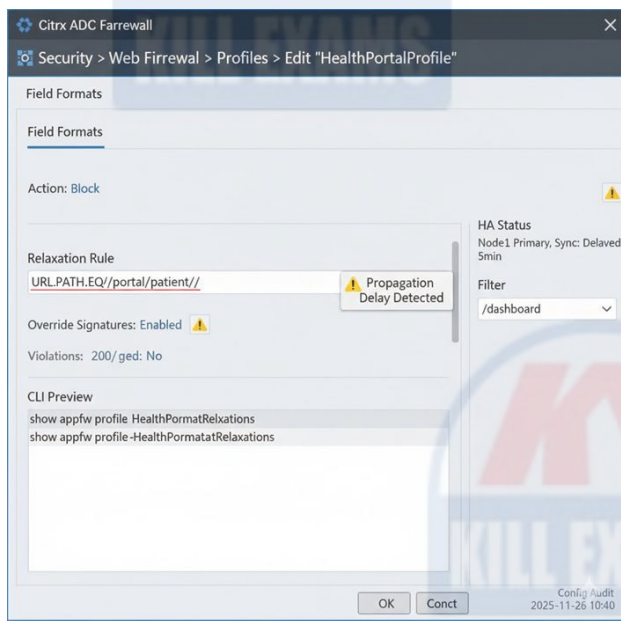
Citrx ADC Farrewall

Security > Web Firrewal > Profiles > Edit "HealthPortalProfile"

Field Formats

Field Formats

Action: Block

HA Status
Node1 Primary, Sync: Delaved 5min

Relaxation Rule
URL.PATH.EQ//portal/patient//

Propagation Delay Detected

Filter
/dashboard

Override Signatures: Enabled

Violations: 200/ged: No

CLI Preview
show appfw profile HealthPormatRelxations
show appfw profile -HealthPormatatRelaxations

OK
Conct

Config Audit
2025-11-26 10:40

KILL EXAMS